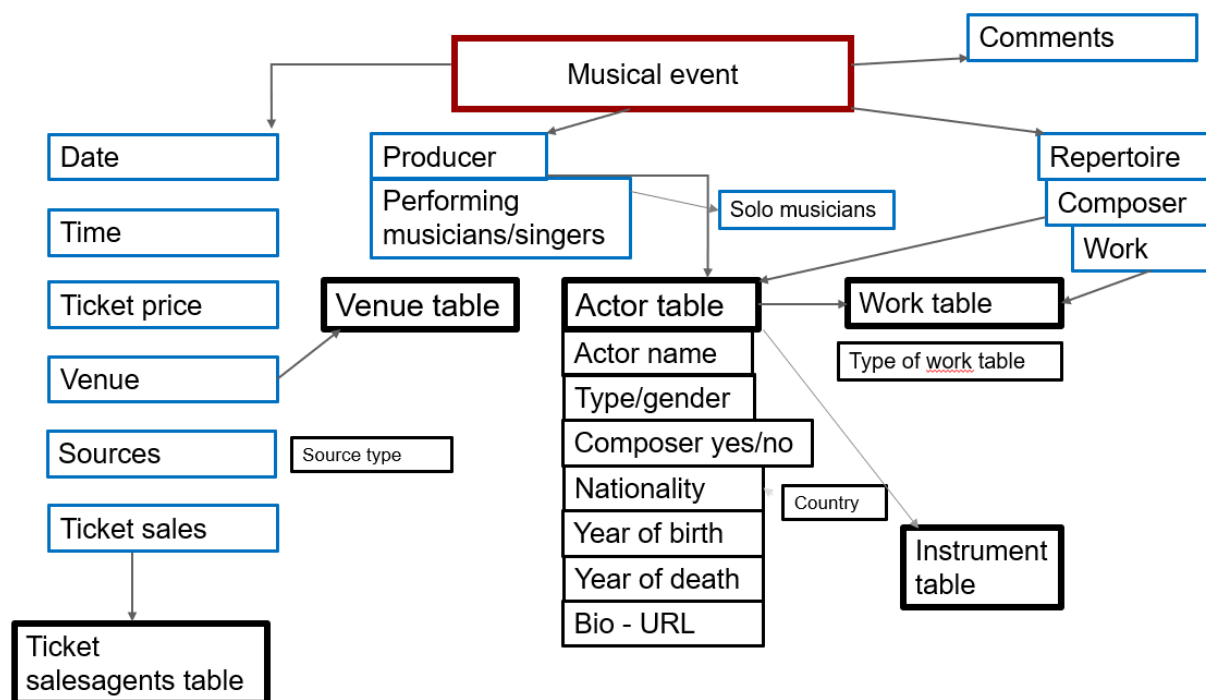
Musical event

Comments

Date

Time

Ticket price

Venue

Sources

Ticket sales

Ticket salesagents table

Venue table

Source type

Producer

Performing musicians/singers

Solo musicians

Actor table

Actor name

Type/gender

Composer yes/no

Nationality

Year of birth

Year of death

Bio - URL

Country

Repertoire

Composer

Work

Work table

Type of work table

Instrument table